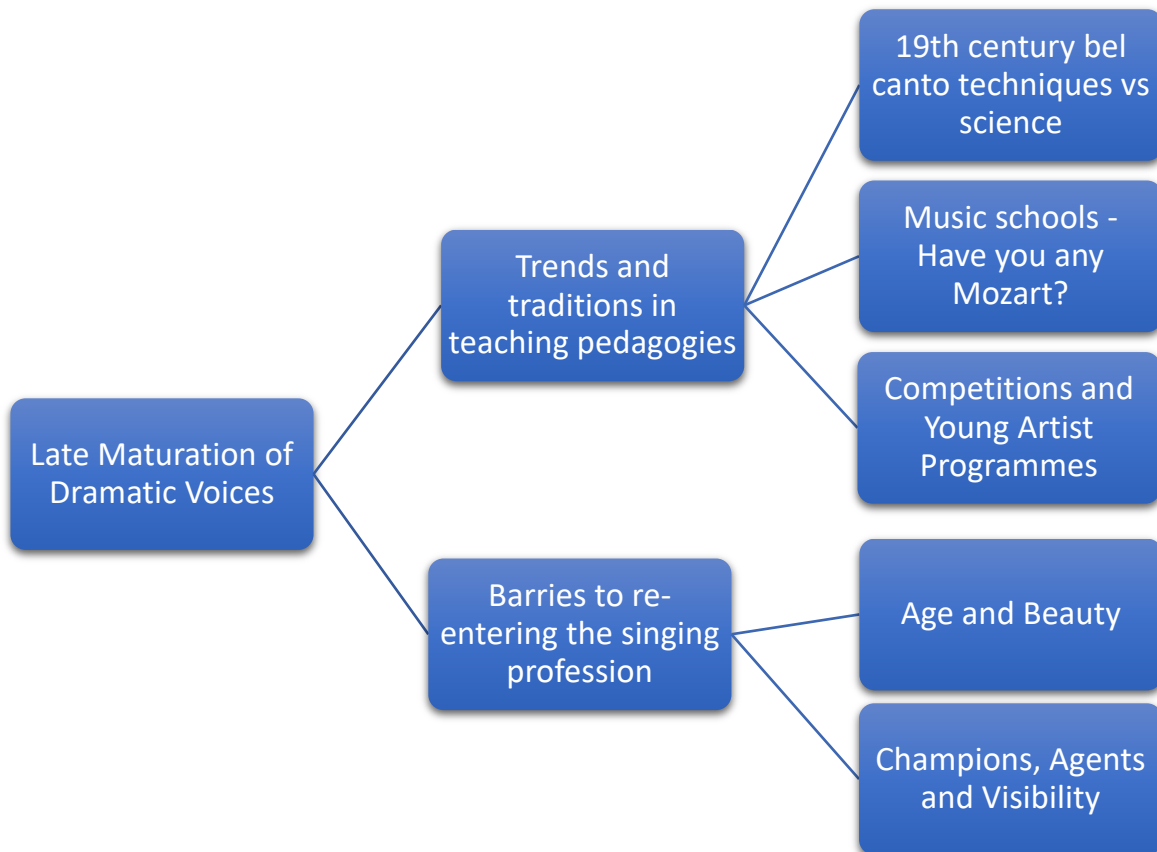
Late Maturation of Dramatic Voices

Trends and traditions in teaching pedagogies

19th century bel canto techniques vs science

Music schools - Have you any Mozart?

Competitions and Young Artist Programmes

Barries to re-entering the singing profession

Age and Beauty

Champions, Agents and Visibility